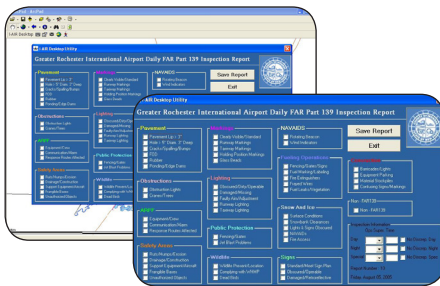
Edit Desktop Utility

Greater Rochester International Airport Daily FAR Part 139 Inspection Report

Save Report

Exit

Pavement
Holes > 3" Diameter
Hole > 3" Deep
Cracks/Spalling/Bumps
FOD
Rubber
Ponding/Edge Turns

Markings
Clearly Visible/Standard
Runway Markings
Taxiway Markings
Holding Position Markings
Glass Beads

NAVAIDS
Rotating Beacon
Wind Indicators

Obstructions
Obstruction Lights
Cranes/Trees

Lighting
Obscured/Dirty/Operable
Damaged/Missing
Faulty Aim/Adjustment
Runway Lighting
Taxiway Lighting

Fueling Operations
Fencing/Gates/Signs
Fuel Marking/Labeling
Fire Extinguishers
Frayed Wires
Fuel Leaks/Vegetation

ARFF
Equipment/Crew
Communication/Alarm
Response Routes Affected

Public Protection
Fencing/Gates
Jet Blast Problems

Snow And Ice
Surface Conditions
Snowbank Clearances
Lights & Signs Obscured
NAVAIDS
Fire Access

Safety Areas
Ruts/Humps/Erosion
Drainage/Construction
Support Equipment/Aircraft
Frangible Bases
Unauthorized Objects

Wildlife
Wildlife Present/Location
Complying with WHMP
Dead Birds

Signs
Standard/Meet Sign Plan
Obscured/Operable
Damaged/Retroreflective

Construction
Barricades/Lights
Equipment Parking
Material Stockpiles
Confusing Signs/Markings

Non - FAR139
Non - FAR139

Inspection Information
Bird Strikes / Time
Day
Night
Special
No Discrep. Day
No Discrep. Night
No Discrep. Spec.
Report Number: 13
Friday, August 05, 2005